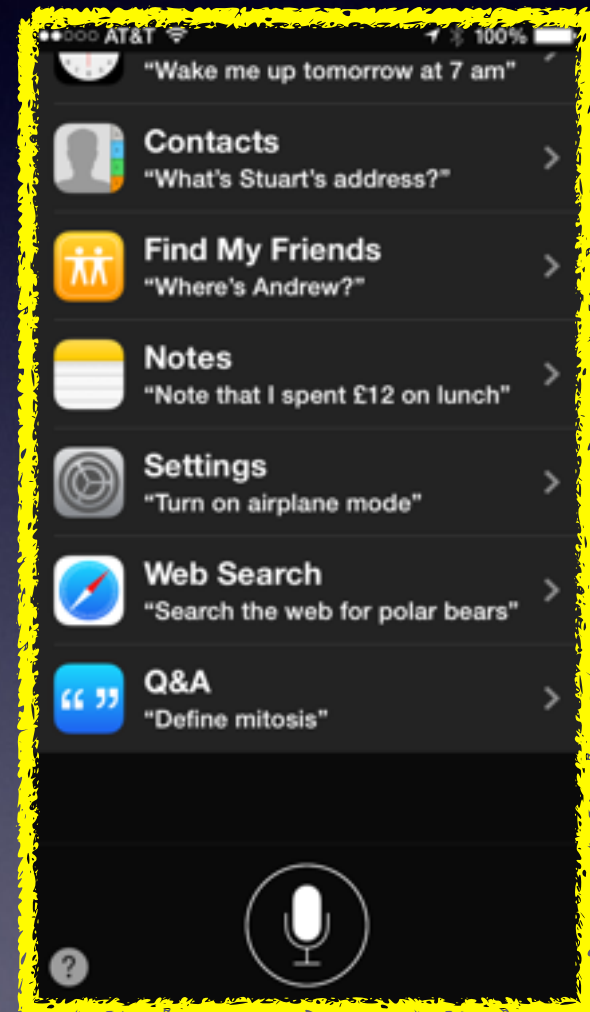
AT&T 100%

"Wake me up tomorrow at 7 am"

Contacts
"What's Stuart's address?"

Find My Friends
"Where's Andrew?"

Notes
"Note that I spent £12 on lunch"

Settings
"Turn on airplane mode"

Web Search
"Search the web for polar bears"

Q&A
"Define mitosis"

?